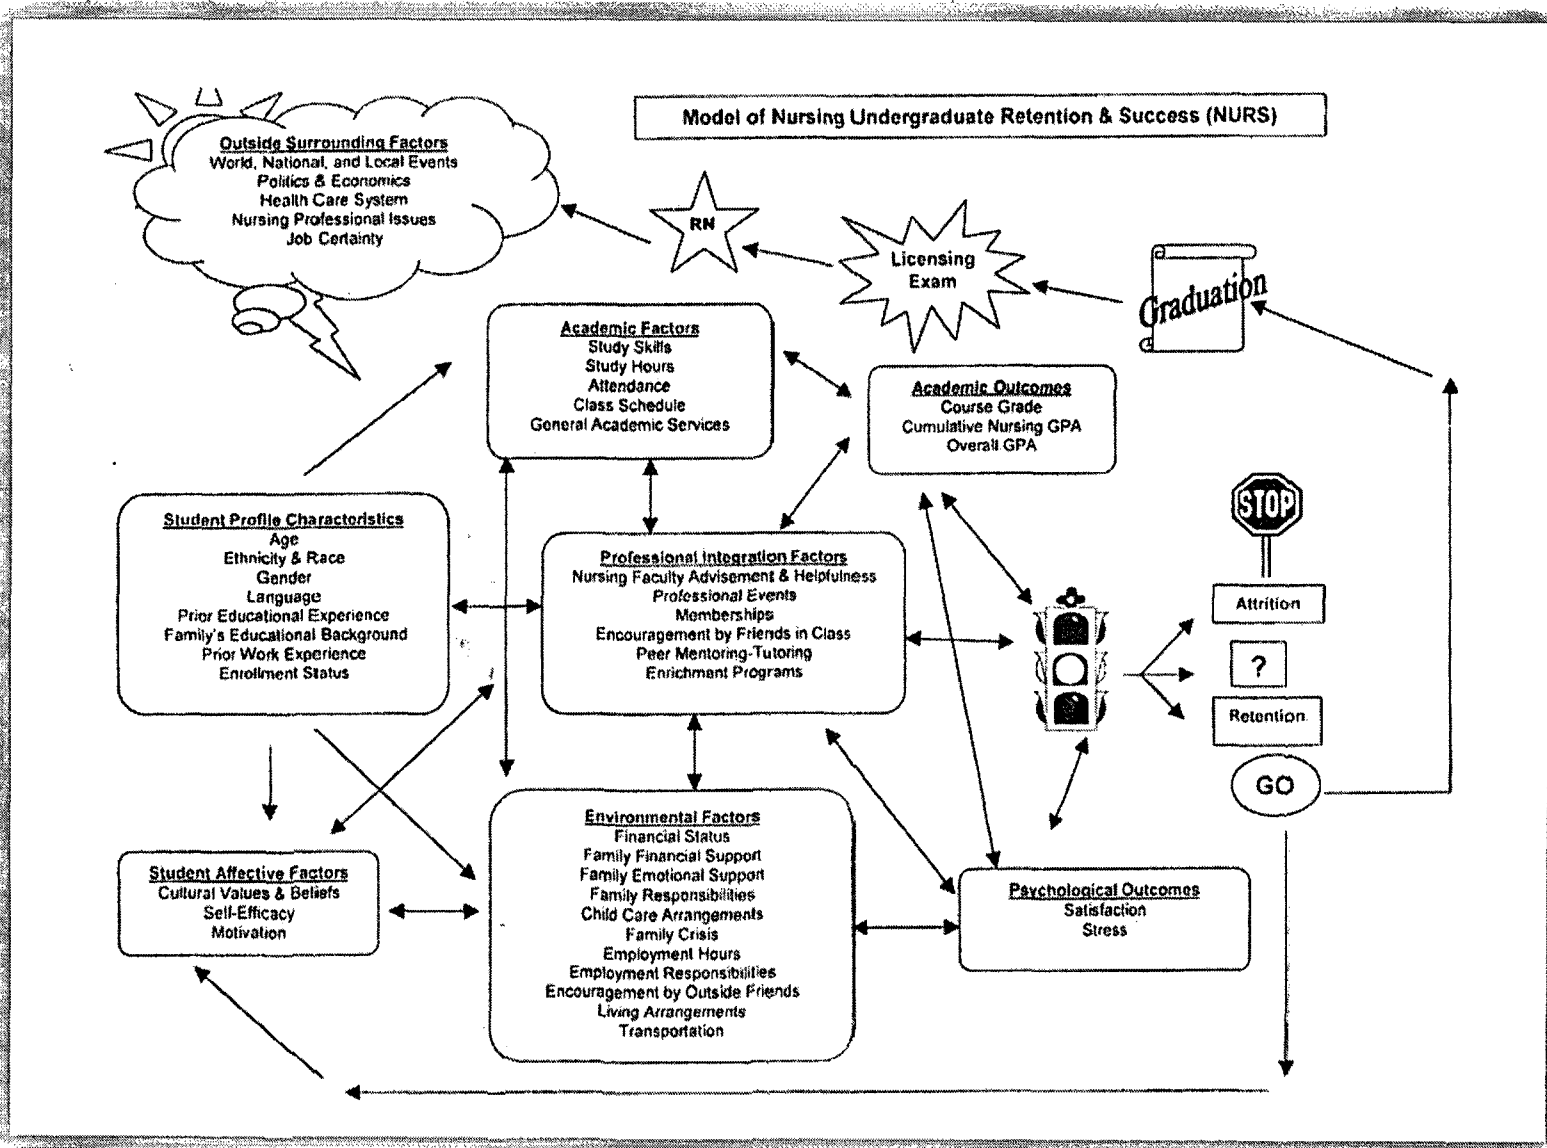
Model of Nursing Undergraduate Retention & Success (NURS)

Outside Surrounding Factors
World, National, and Local Events
Politics & Economics
Health Care System
Nursing Professional Issues
Job Certainty

RN

Licensing Exam

Graduation

Academic Factors
Study Skills
Study Hours
Attendance
Class Schedule
General Academic Services

Academic Outcomes
Course Grade
Cumulative Nursing GPA
Overall GPA

STOP

Student Profile Characteristics
Age
Ethnicity & Race
Gender
Language
Prior Educational Experience
Family's Educational Background
Prior Work Experience
Enrollment Status

Professional Integration Factors
Nursing Faculty Advisement & Helpfulness
Professional Events
Memberships
Encouragement by Friends in Class
Peer Mentoring-Tutoring
Enrichment Programs

Attrition

?

Retention

GO

Student Affective Factors
Cultural Values & Beliefs
Self-Efficacy
Motivation

Environmental Factors
Financial Status
Family Financial Support
Family Emotional Support
Family Responsibilities
Child Care Arrangements
Family Crisis
Employment Hours
Employment Responsibilities
Encouragement by Outside Friends
Living Arrangements
Transportation

Psychological Outcomes
Satisfaction
Stress